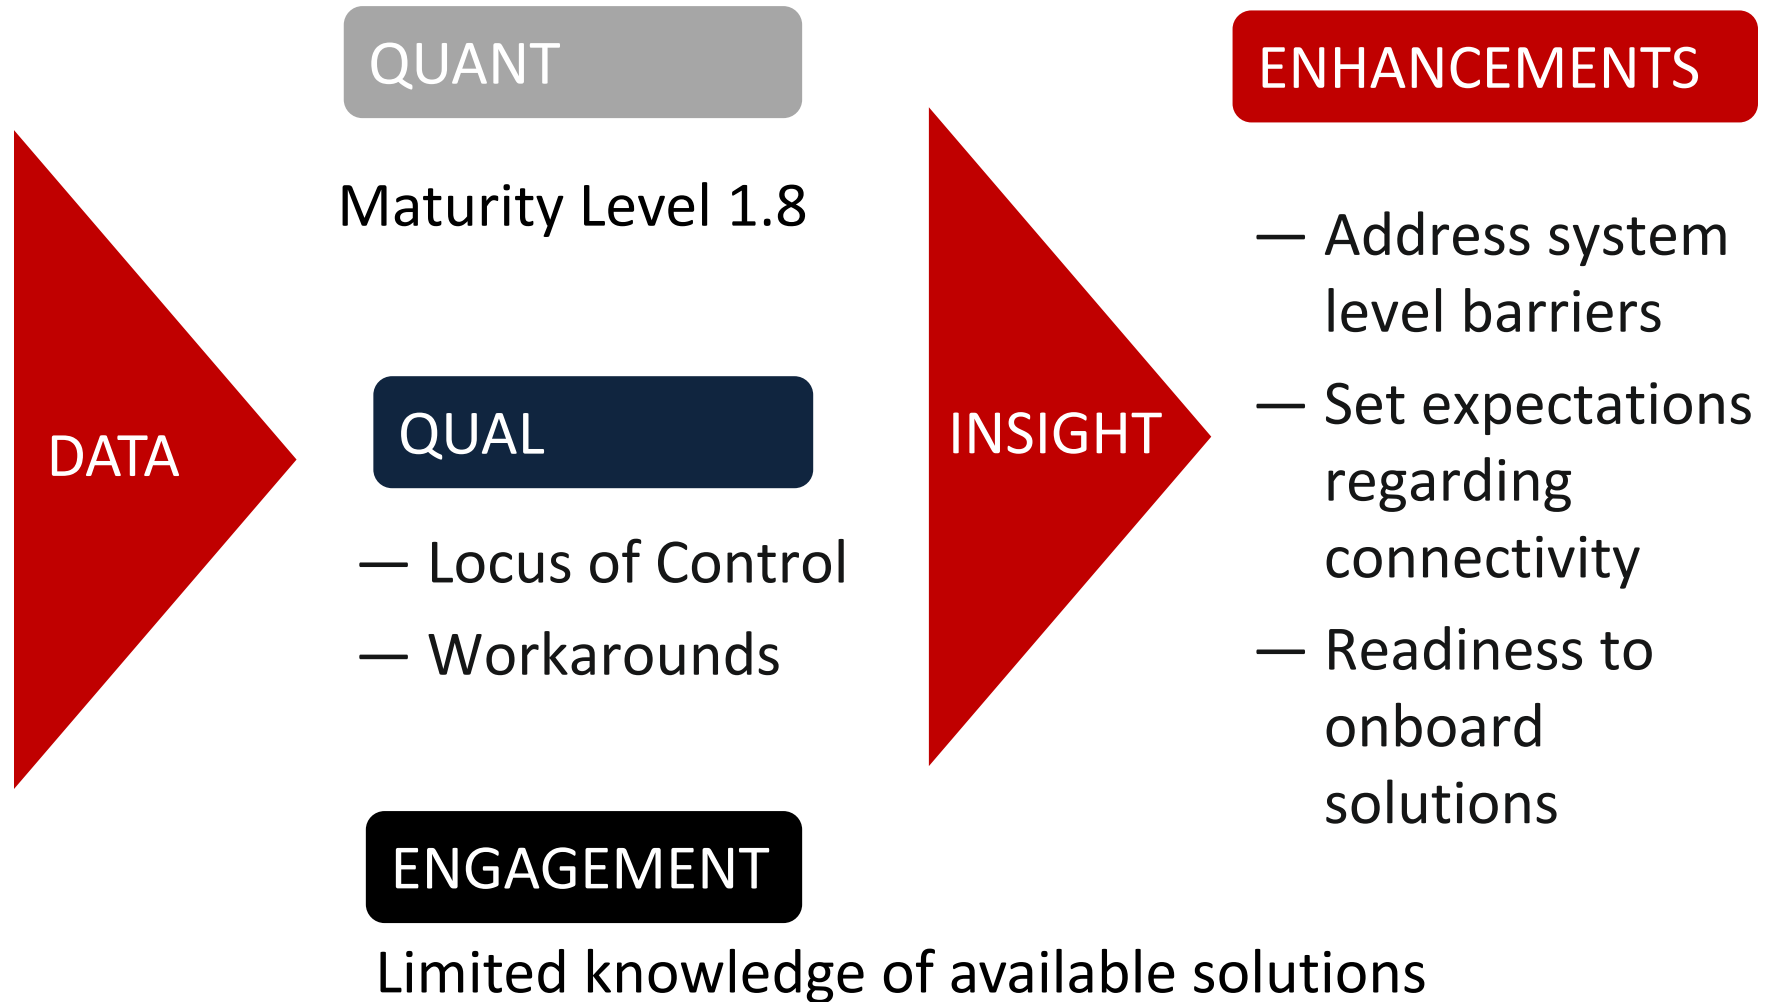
DATA

QUANT

Maturity Level 1.8

QUAL

— Locus of Control

— Workarounds

ENGAGEMENT

Limited knowledge of available solutions

INSIGHT

ENHANCEMENTS

— Address system level barriers

— Set expectations regarding connectivity

— Readiness to onboard solutions